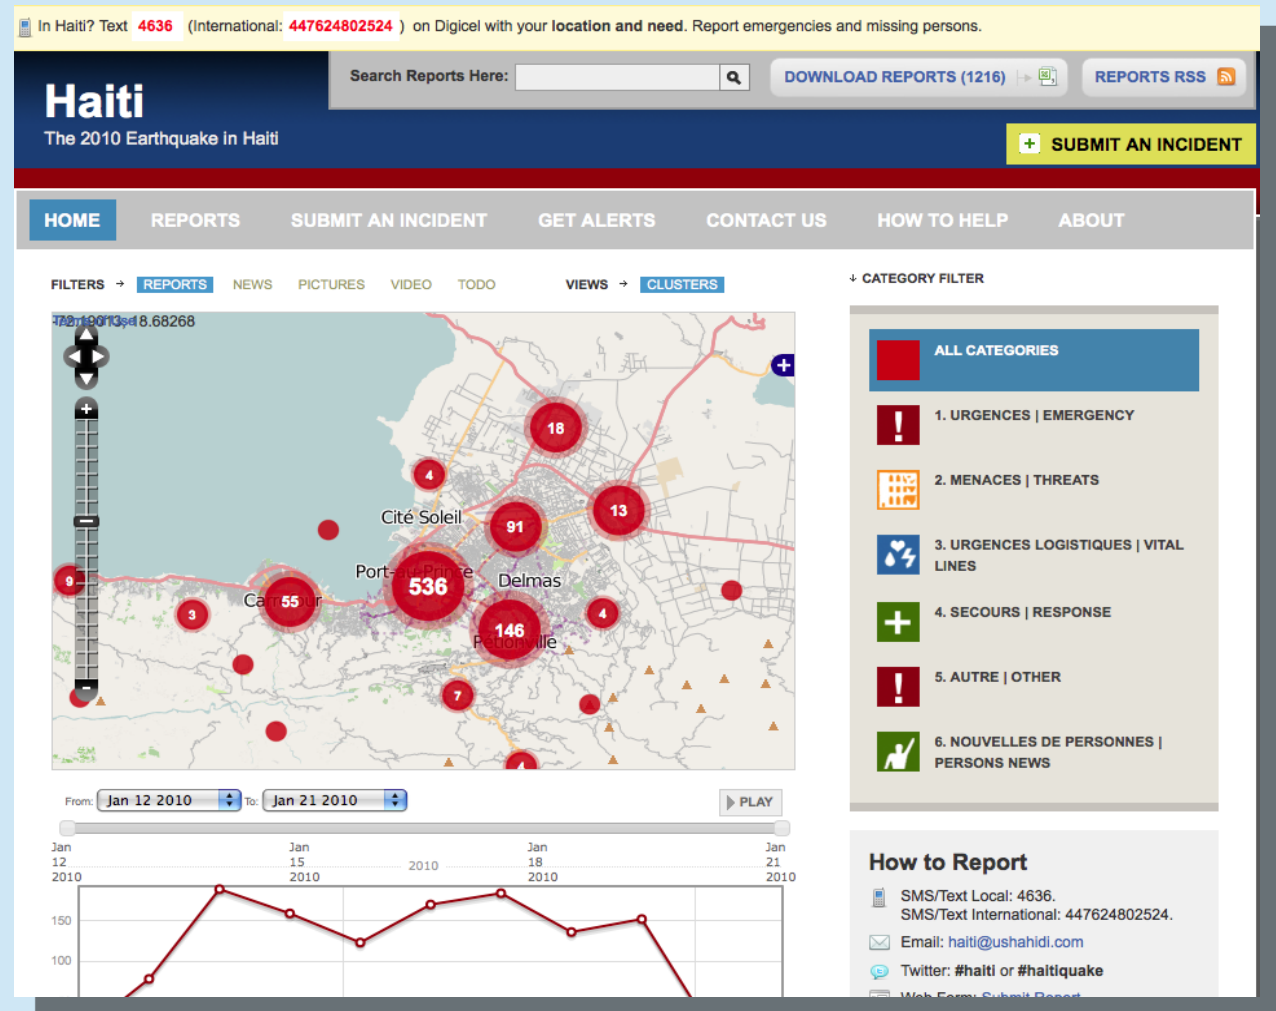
In Haiti? Text 4636 (International: 447624802524 ) on Digicel with your location and need. Report emergencies and missing persons.

Haiti
The 2010 Earthquake in Haiti

Search Reports Here:

DOWNLOAD REPORTS (1216)

REPORTS RSS

SUBMIT AN INCIDENT

HOME REPORTS SUBMIT AN INCIDENT GET ALERTS CONTACT US HOW TO HELP ABOUT

FILTERS → REPORTS NEWS PICTURES VIDEO TODO

VIEWS → CLUSTERS

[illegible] 8.68268

18 4 13 91 Cité Soleil Port-au-Prince 536 Delmas 9 Carrefour 55 3 146 Pétionville 4 7 4

From: Jan 12 2010 To: Jan 21 2010

PLAY

Jan 12 2010 Jan 15 2010 2010 Jan 18 2010 Jan 21 2010

150
100

CATEGORY FILTER

ALL CATEGORIES

1. URGENCES | EMERGENCY

2. MENACES | THREATS

3. URGENCES LOGISTIQUES | VITAL LINES

4. SECOURS | RESPONSE

5. AUTRE | OTHER

6. NOUVELLES DE PERSONNES | PERSONS NEWS

How to Report

SMS/Text Local: 4636.
SMS/Text International: 447624802524.

Email: haiti@ushahidi.com

Twitter: #haiti or #haitiquake

Web Form: Submit Report